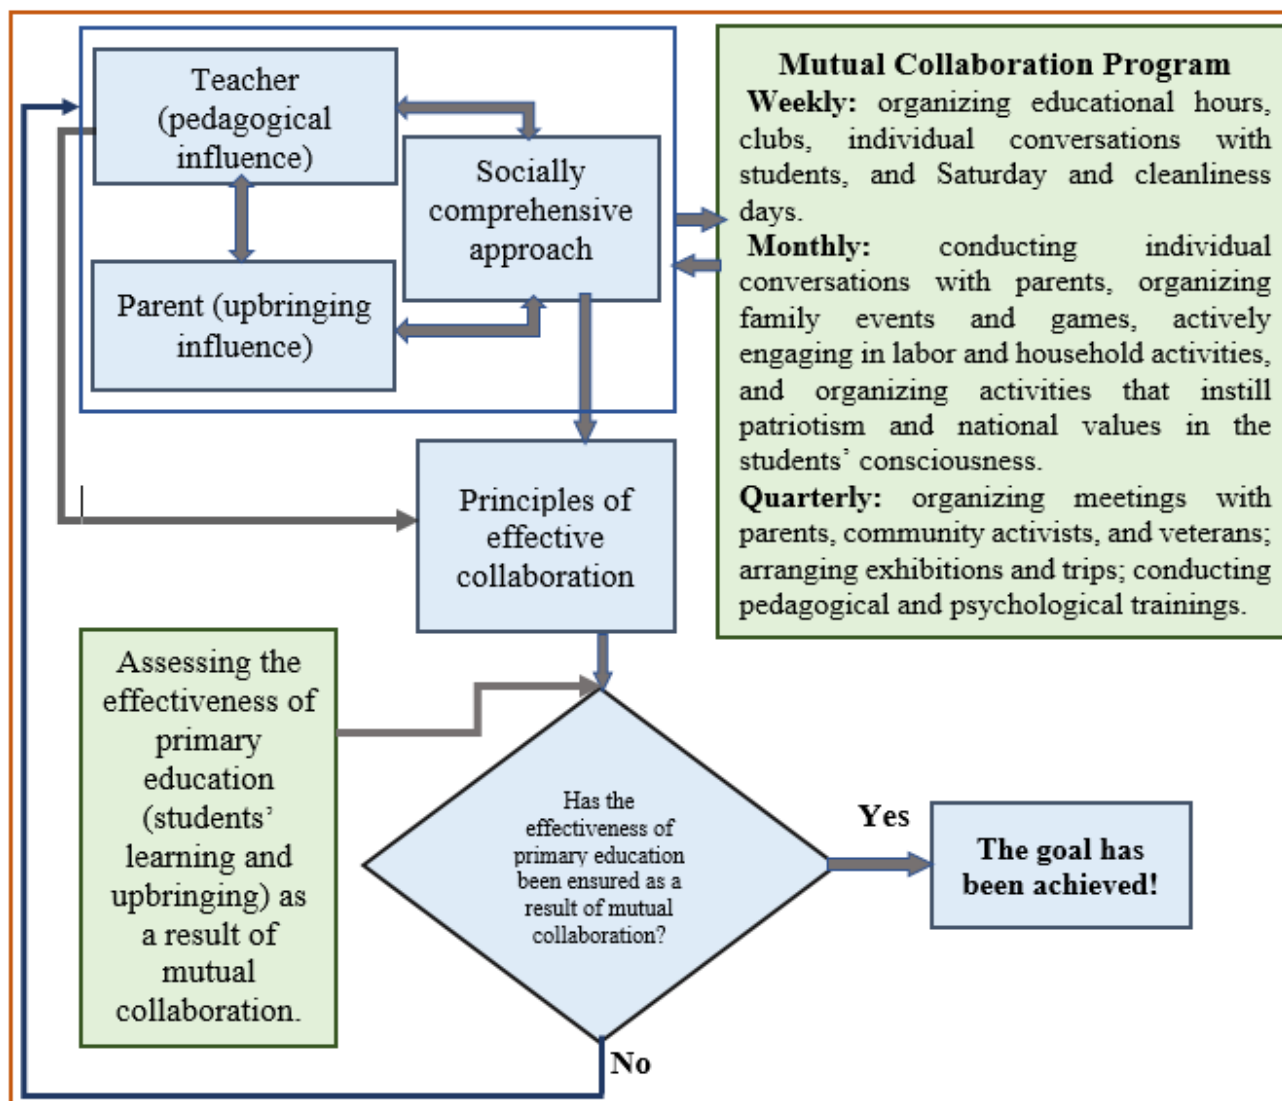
Teacher (pedagogical influence)

Socially comprehensive approach

Parent (upbringing influence)

Principles of effective collaboration

Mutual Collaboration Program
Weekly: organizing educational hours, clubs, individual conversations with students, and Saturday and cleanliness days.
Monthly: conducting individual conversations with parents, organizing family events and games, actively engaging in labor and household activities, and organizing activities that instill patriotism and national values in the students' consciousness.
Quarterly: organizing meetings with parents, community activists, and veterans; arranging exhibitions and trips; conducting pedagogical and psychological trainings.

Assessing the effectiveness of primary education (students' learning and upbringing) as a result of mutual collaboration.

Has the effectiveness of primary education been ensured as a result of mutual collaboration?

Yes

The goal has been achieved!

No